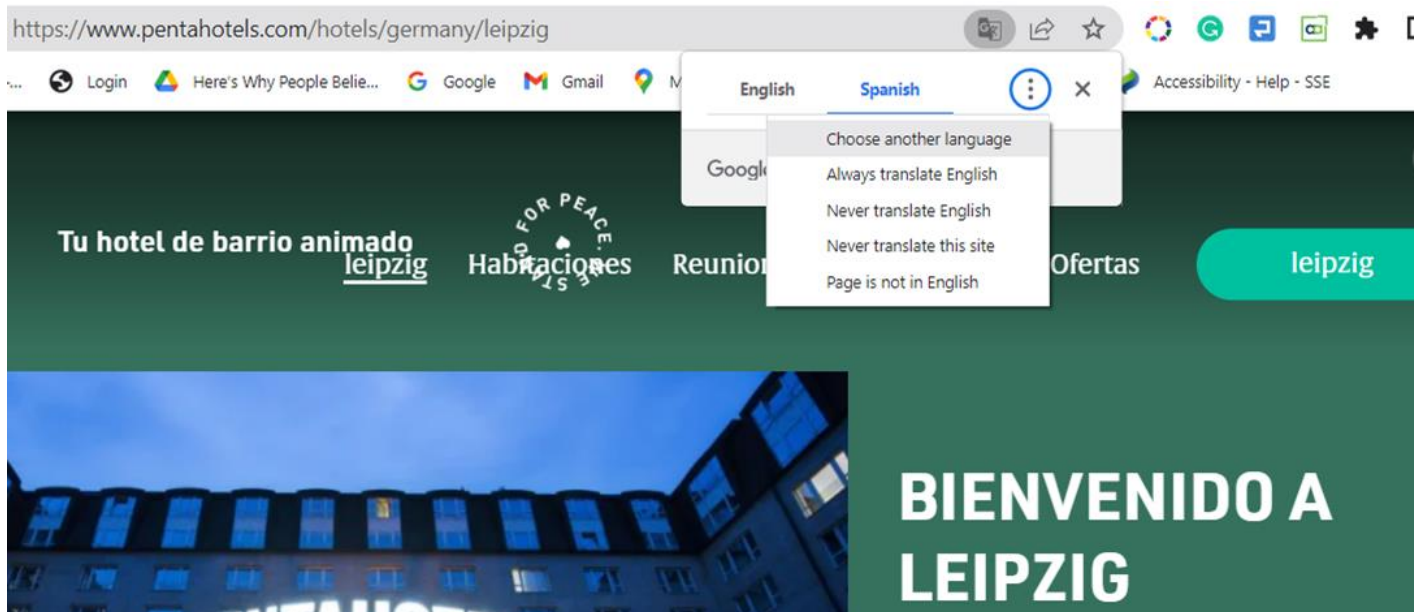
https://www.pentahotels.com/hotels/germany/leipzig

Login Here's Why People Belie... Google Gmail M

Accessibility - Help - SSE

English Spanish

Googl

Choose another language
Always translate English
Never translate English
Never translate this site
Page is not in English

Tu hotel de barrio animado

STAND FOR PEACE.

leipzig Habitaciones Reunior Ofertas leipzig

BIENVENIDO A LEIPZIG